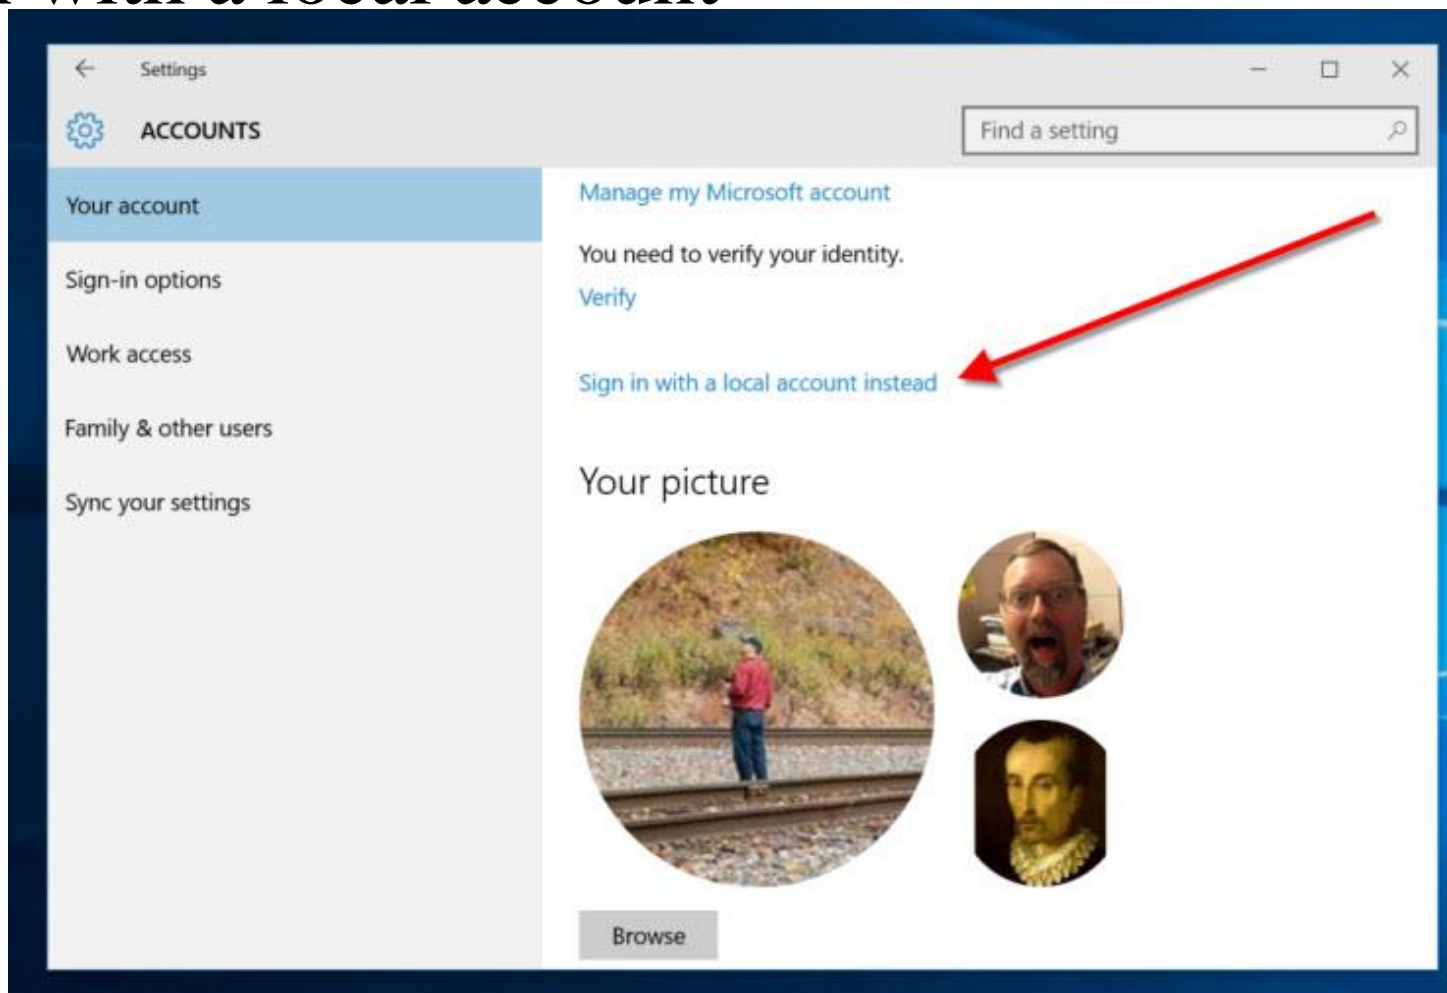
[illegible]

Settings

ACCOUNTS

Find a setting

Your account

Sign-in options

Work access

Family & other users

Sync your settings

Manage my Microsoft account

You need to verify your identity.

Verify

Sign in with a local account instead

Your picture

Browse